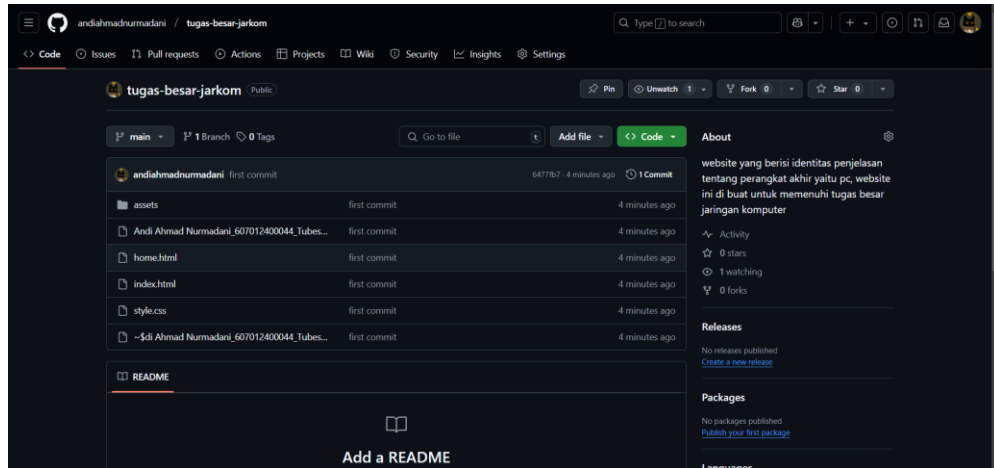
andiahmadnurmadani / tugas-besar-jarkom

Type / to search

Code Issues Pull requests Actions Projects Wiki Security Insights Settings

tugas-besar-jarkom Public

Pin Unwatch 1 Fork 0 Star 0

main 1 Branch 0 Tags

Go to file t Add file Code

andiahmadnurmadani first commit 6477fb7 · 4 minutes ago 1 Commit

| | | |
|---|---|---|
| assets | first commit | 4 minutes ago |
| Andi Ahmad Nurmadani_607012400044_Tubes... | first commit | 4 minutes ago |
| home.html | first commit | 4 minutes ago |
| index.html | first commit | 4 minutes ago |
| style.css | first commit | 4 minutes ago |
| ~$di Ahmad Nurmadani_607012400044_Tubes... | first commit | 4 minutes ago |

README

Add a README

About

website yang berisi identitas penjelasan tentang perangkat akhir yaitu pc, website ini di buat untuk memenuhi tugas besar jaringan komputer

Activity
0 stars
1 watching
0 forks

Releases

No releases published
Create a new release

Packages

No packages published
Publish your first package

Languages